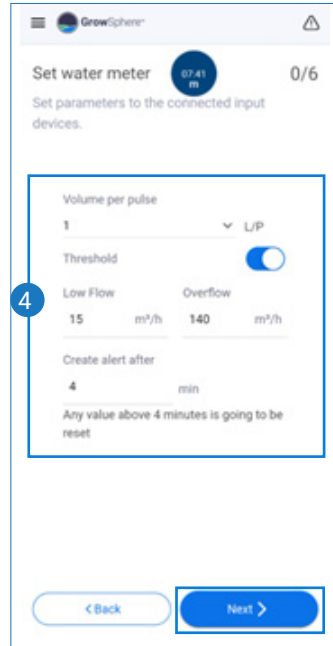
GrowSphere

Set water meter

07:41 m

0/6

Set parameters to the connected input devices.

4

Volume per pulse

1

L/P

Threshold

Low Flow

15

m³/h

Overflow

140

m³/h

Create alert after

4

min

Any value above 4 minutes is going to be reset

< Back

Next >